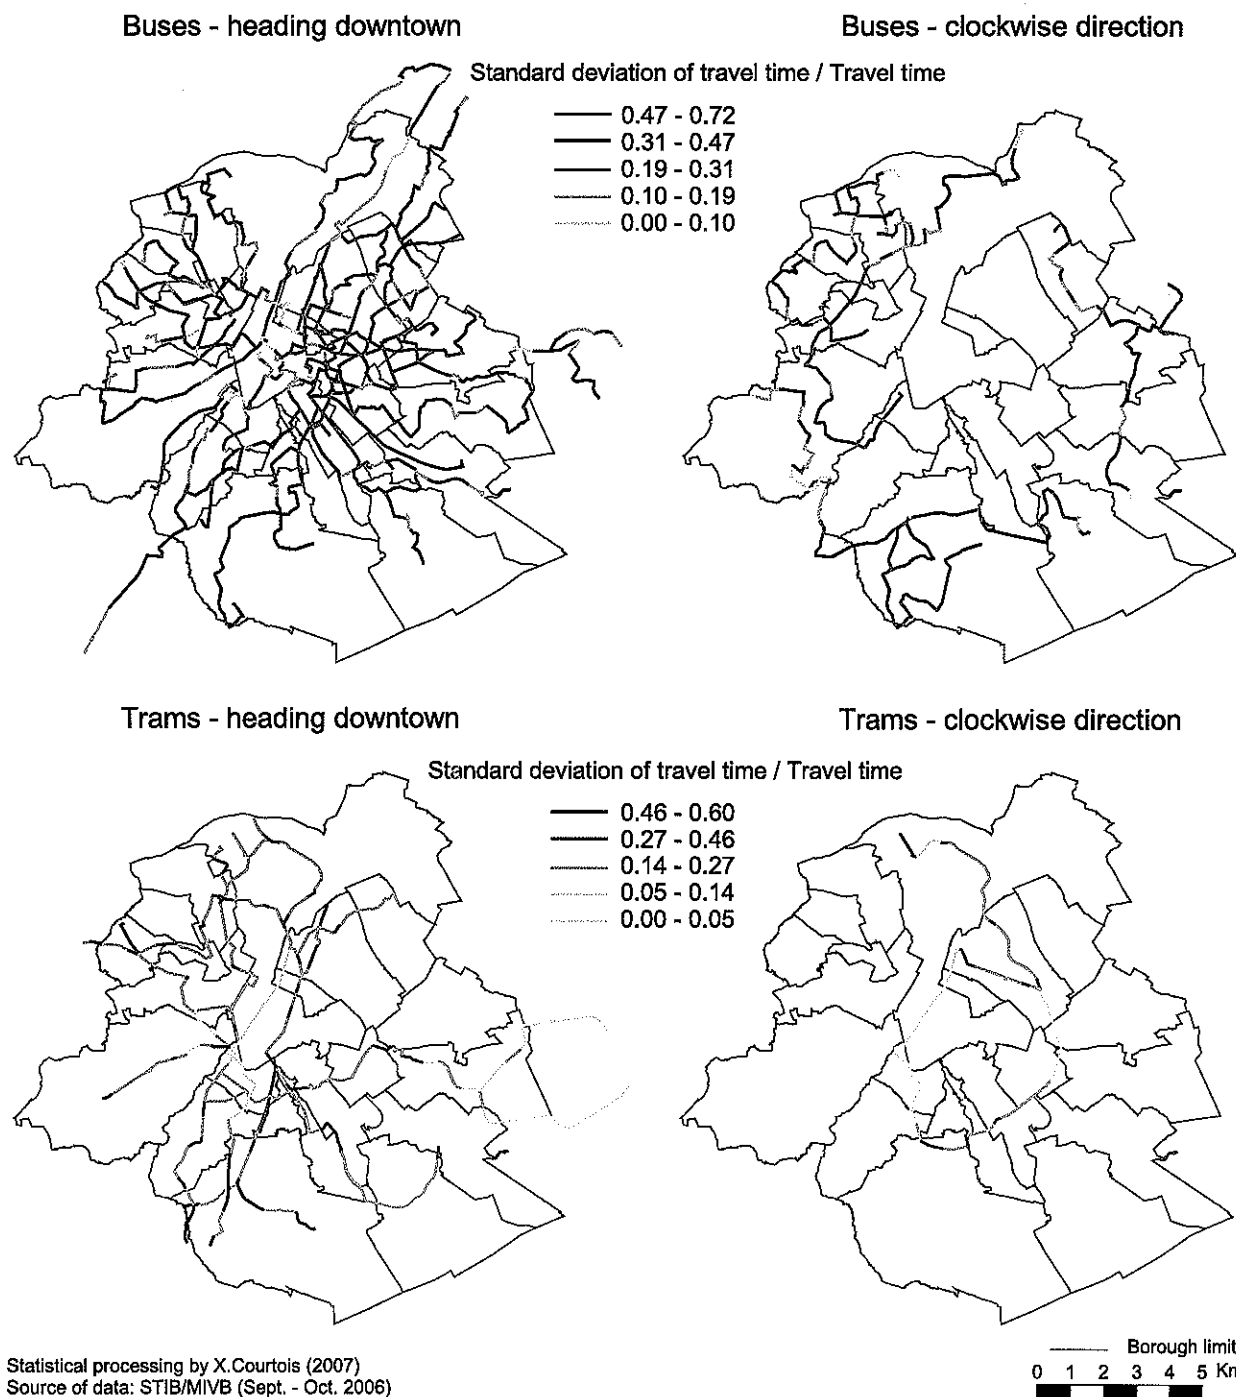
Buses - heading downtown

Buses - clockwise direction

Standard deviation of travel time / Travel time

0.47 - 0.72
0.31 - 0.47
0.19 - 0.31
0.10 - 0.19
0.00 - 0.10

Trams - heading downtown

Trams - clockwise direction

Standard deviation of travel time / Travel time

0.46 - 0.60
0.27 - 0.46
0.14 - 0.27
0.05 - 0.14
0.00 - 0.05

Statistical processing by X.Courtois (2007)
Source of data: STIB/MIVB (Sept. - Oct. 2006)

Borough limit
0 1 2 3 4 5 Km